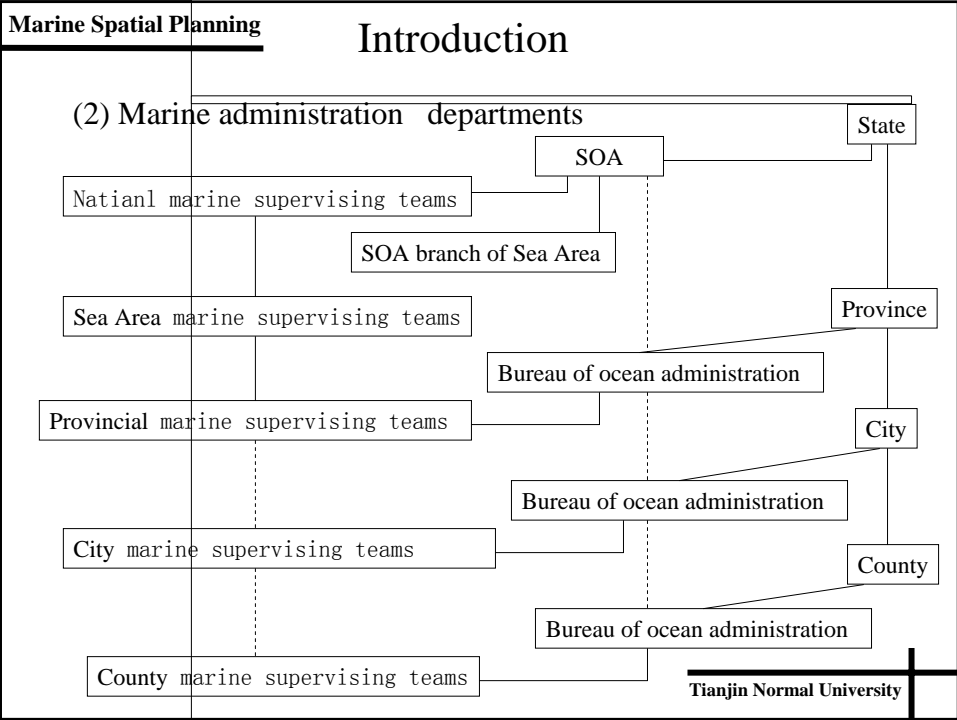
Marine Spatial Planning

Introduction

(2) Marine administration departments

State

SOA

Natianl marine supervising teams

SOA branch of Sea Area

Province

Sea Area marine supervising teams

Bureau of ocean administration

Provincial marine supervising teams

City

Bureau of ocean administration

City marine supervising teams

County

Bureau of ocean administration

County marine supervising teams

Tianjin Normal University